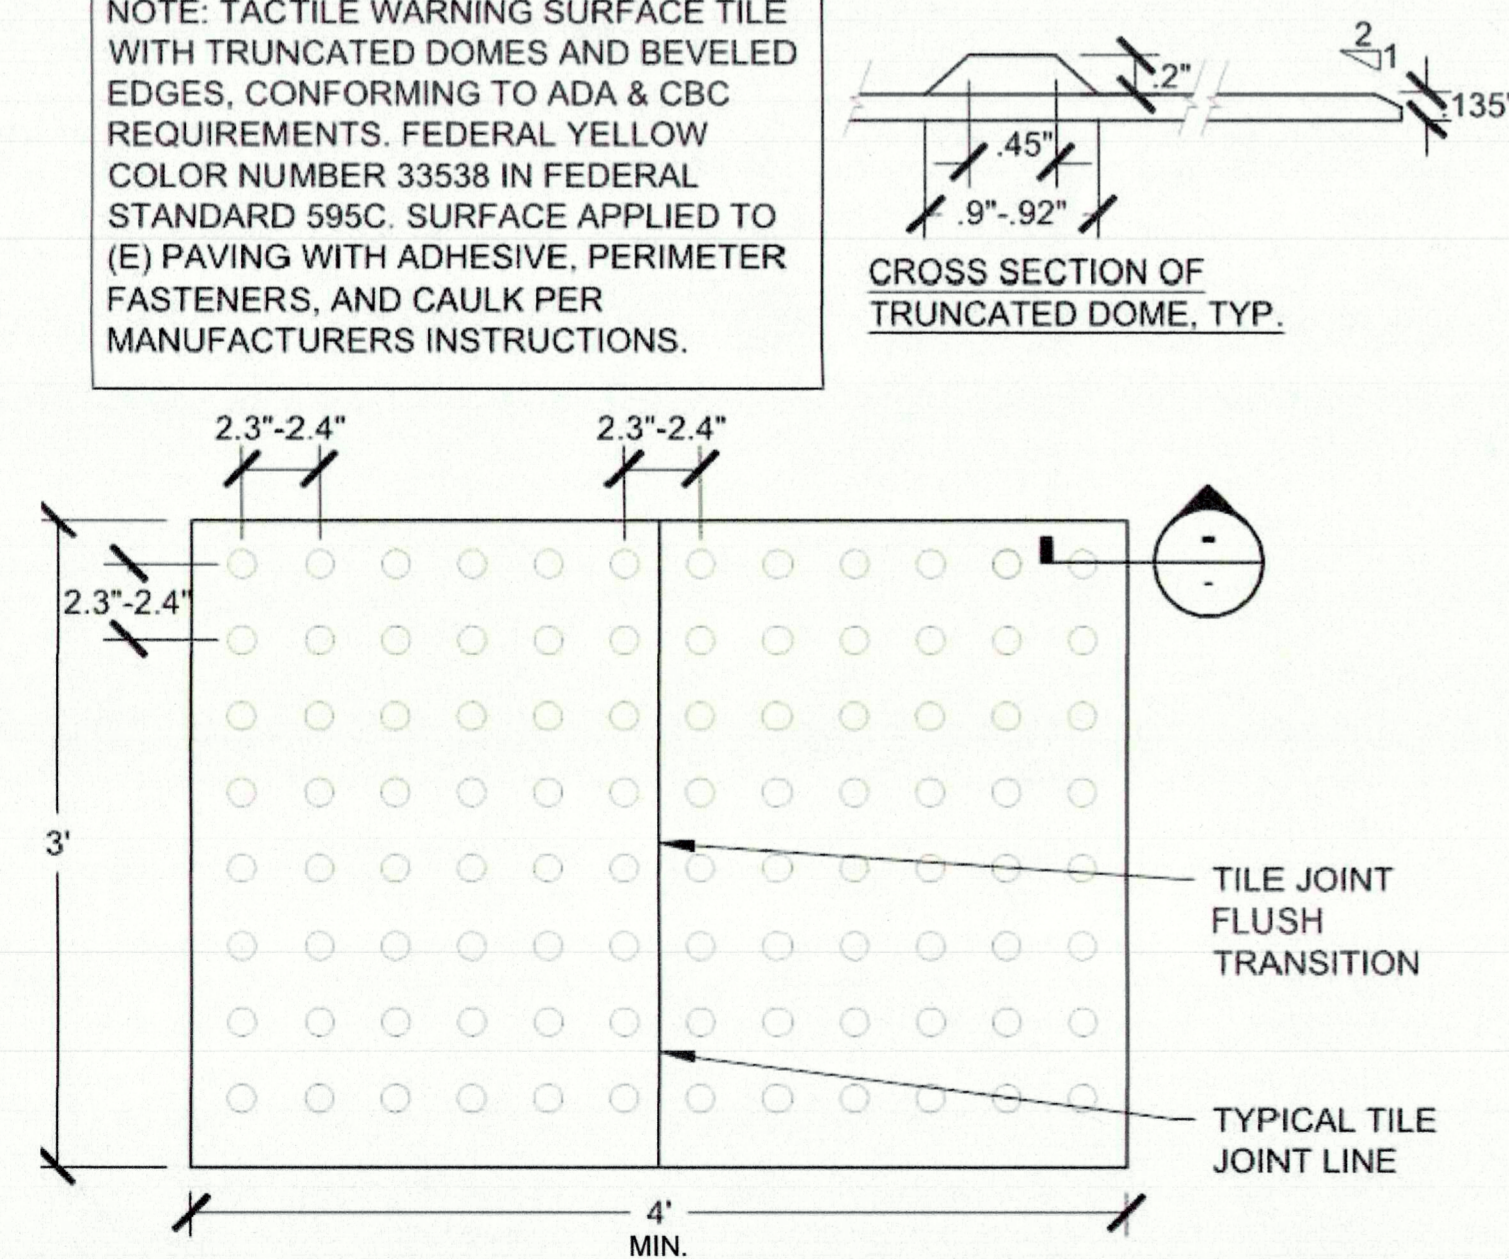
NOTE: TACTILE WARNING SURFACE TILE WITH TRUNCATED DOMES AND BEVELED EDGES, CONFORMING TO ADA & CBC REQUIREMENTS. FEDERAL YELLOW COLOR NUMBER 33538 IN FEDERAL STANDARD 595C. SURFACE APPLIED TO (E) PAVING WITH ADHESIVE, PERIMETER FASTENERS, AND CAULK PER MANUFACTURERS INSTRUCTIONS.

.2"

2
1

.135"

.45"

.9"-.92"

CROSS SECTION OF TRUNCATED DOME, TYP.

2.3"-2.4"

2.3"-2.4"

2.3"-2.4"

-
-

3'

TILE JOINT FLUSH TRANSITION

TYPICAL TILE JOINT LINE

4'
MIN.